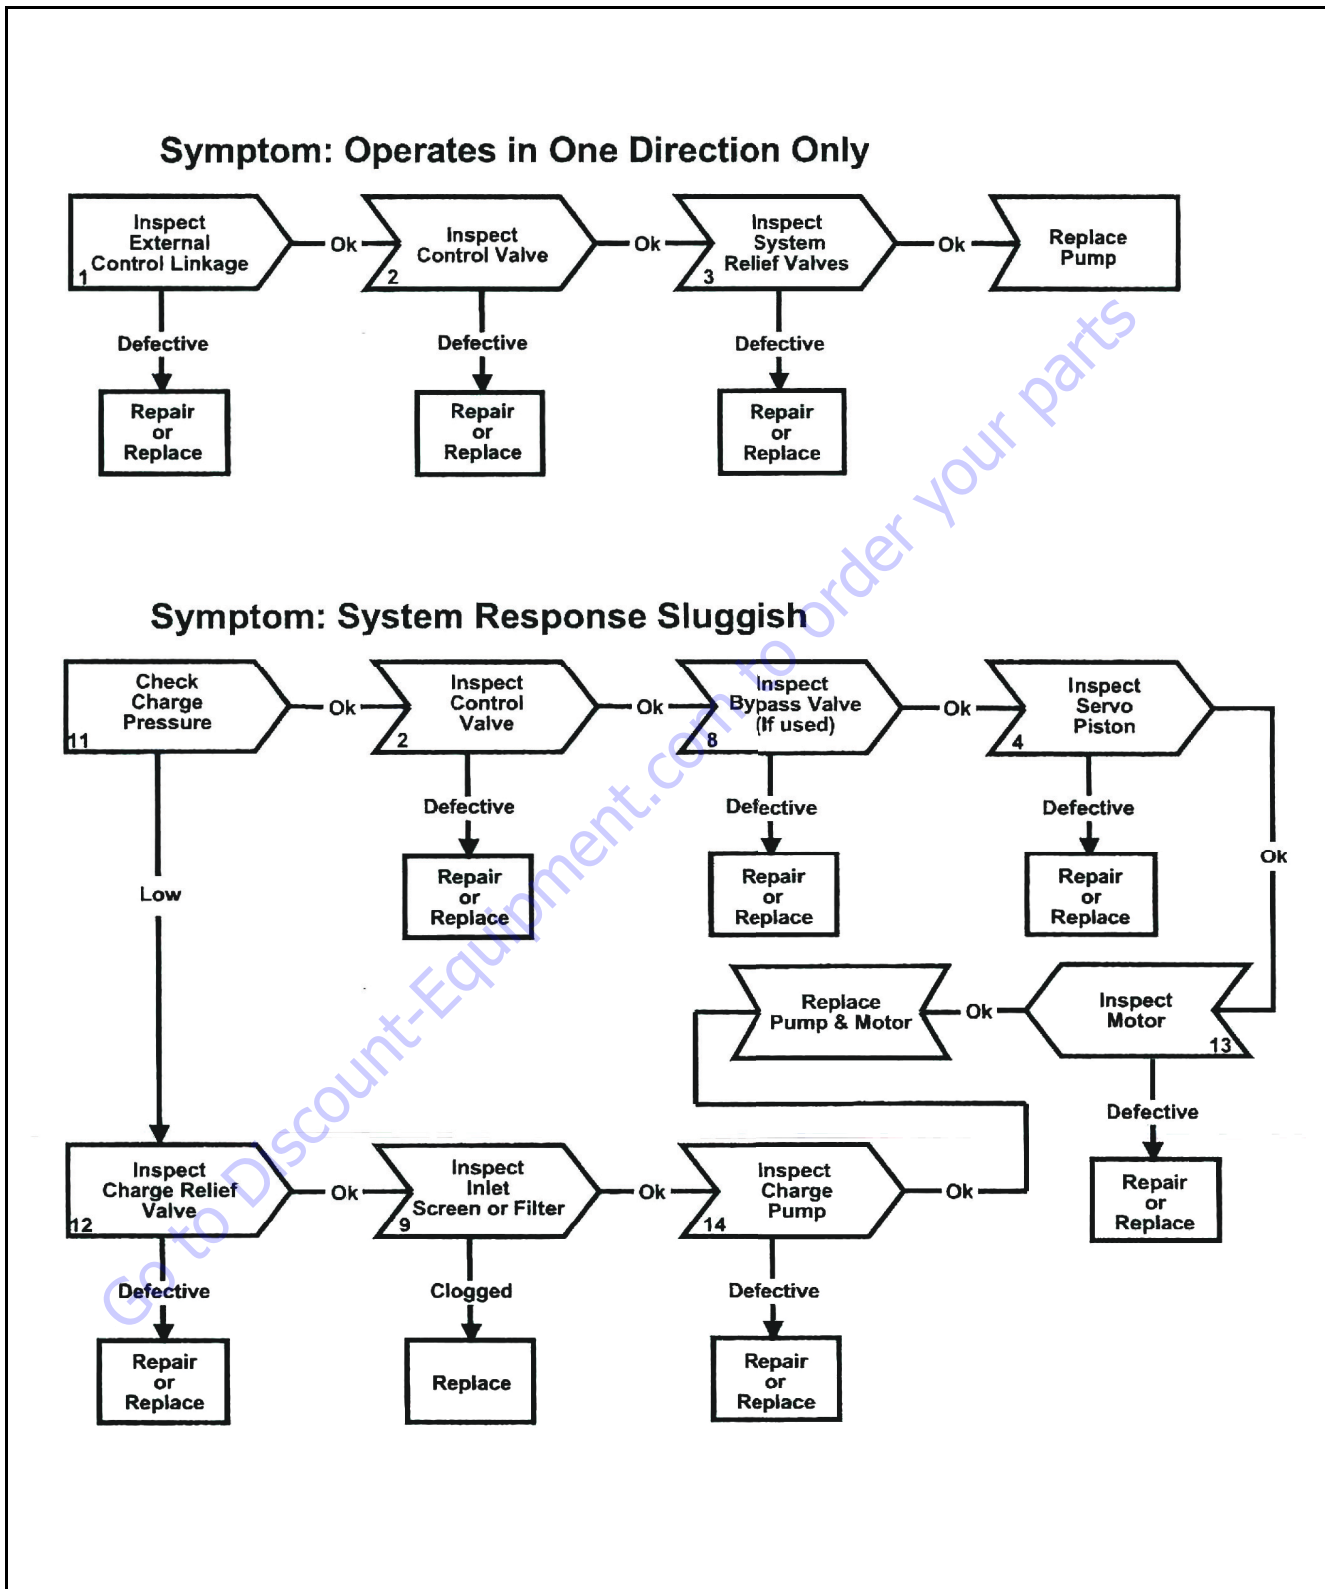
Symptom: Operates in One Direction Only

1 Inspect External Control Linkage — Ok — 2 Inspect Control Valve — Ok — 3 Inspect System Relief Valves — Ok — Replace Pump

Defective — Repair or Replace

Defective — Repair or Replace

Defective — Repair or Replace

Symptom: System Response Sluggish

11 Check Charge Pressure — Ok — 2 Inspect Control Valve — Ok — 8 Inspect Bypass Valve (If used) — Ok — 4 Inspect Servo Piston — Ok

Low

Defective — Repair or Replace

Defective — Repair or Replace

Defective — Repair or Replace

Replace Pump & Motor — Ok — 13 Inspect Motor

Defective — Repair or Replace

12 Inspect Charge Relief Valve — Ok — 9 Inspect Inlet Screen or Filter — Ok — 14 Inspect Charge Pump — Ok

Defective — Repair or Replace

Clogged — Replace

Defective — Repair or Replace

Go to Discount-Equipment.com to order your parts